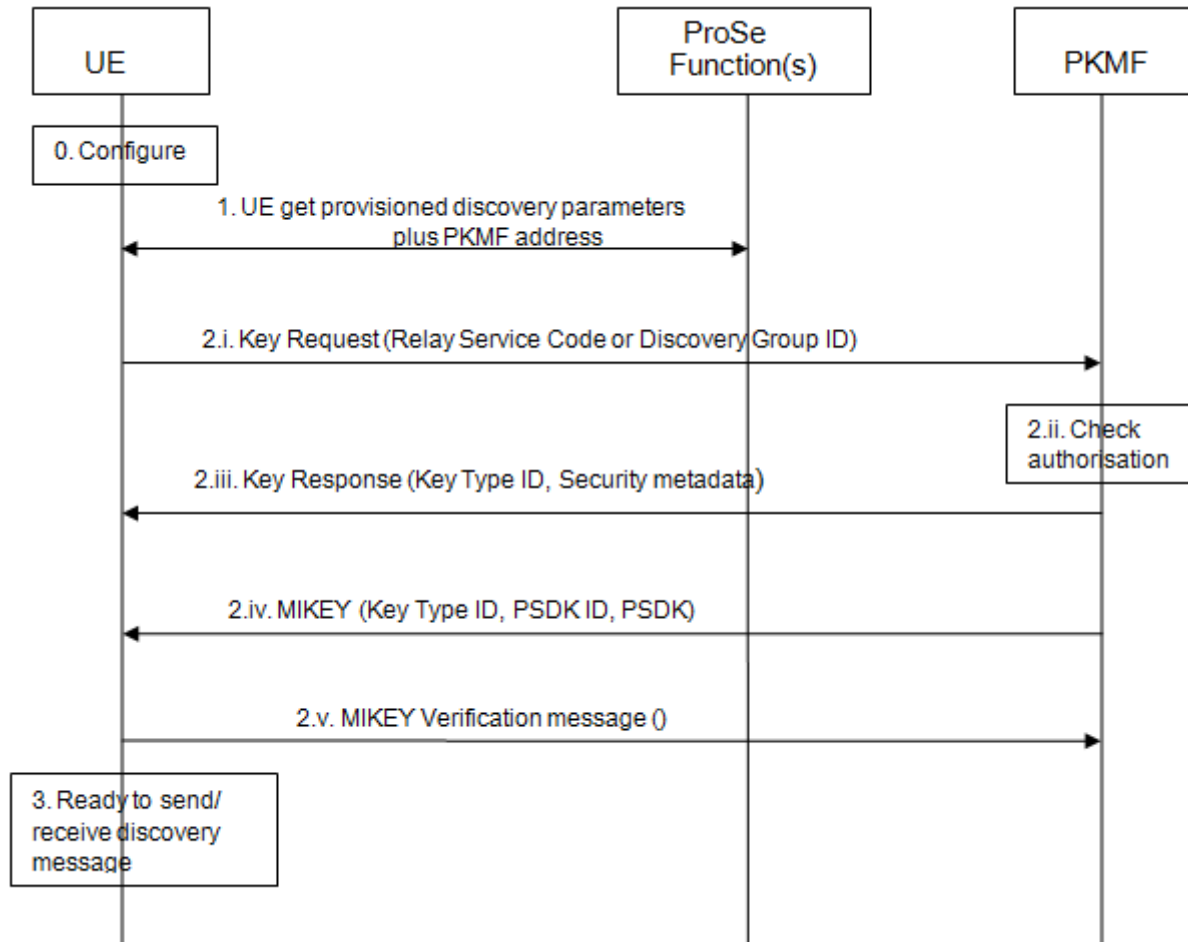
UE

ProSe Function(s)

PKMF

0. Configure

1. UE get provisioned discovery parameters plus PKMF address

2.i. Key Request (Relay Service Code or Discovery Group ID)

2.ii. Check authorisation

2.iii. Key Response (Key Type ID, Security metadata)

2.iv. MIKEY (Key Type ID, PSDK ID, PSDK)

2.v. MIKEY Verification message ()

3. Ready to send/ receive discovery message